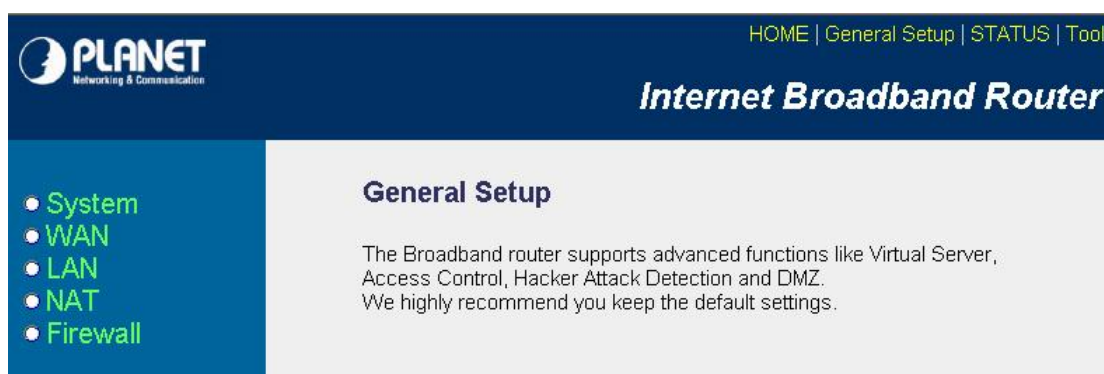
PLANET
Networking & Communication

HOME | General Setup | STATUS | Tool

Internet Broadband Router

System
WAN
LAN
NAT
Firewall

General Setup

The Broadband router supports advanced functions like Virtual Server, Access Control, Hacker Attack Detection and DMZ.
We highly recommend you keep the default settings.